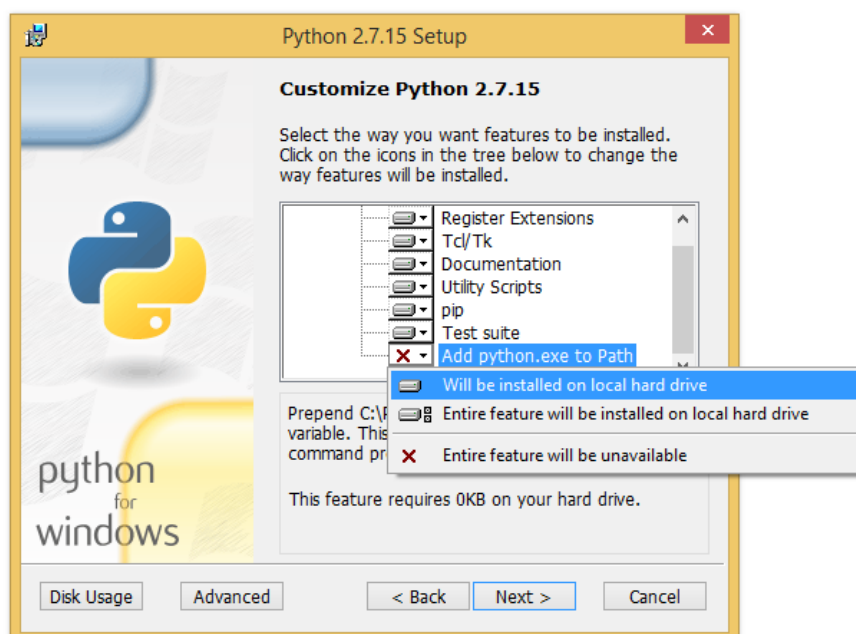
Python 2.7.15 Setup

Customize Python 2.7.15

Select the way you want features to be installed. Click on the icons in the tree below to change the way features will be installed.

Register Extensions
Tcl/Tk
Documentation
Utility Scripts
pip
Test suite
Add python.exe to Path

Will be installed on local hard drive
Entire feature will be installed on local hard drive
Entire feature will be unavailable

Prepend C:\P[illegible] variable. This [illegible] command pr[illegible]

This feature requires 0KB on your hard drive.

python
for
windows

Disk Usage
Advanced
< Back
Next >
Cancel